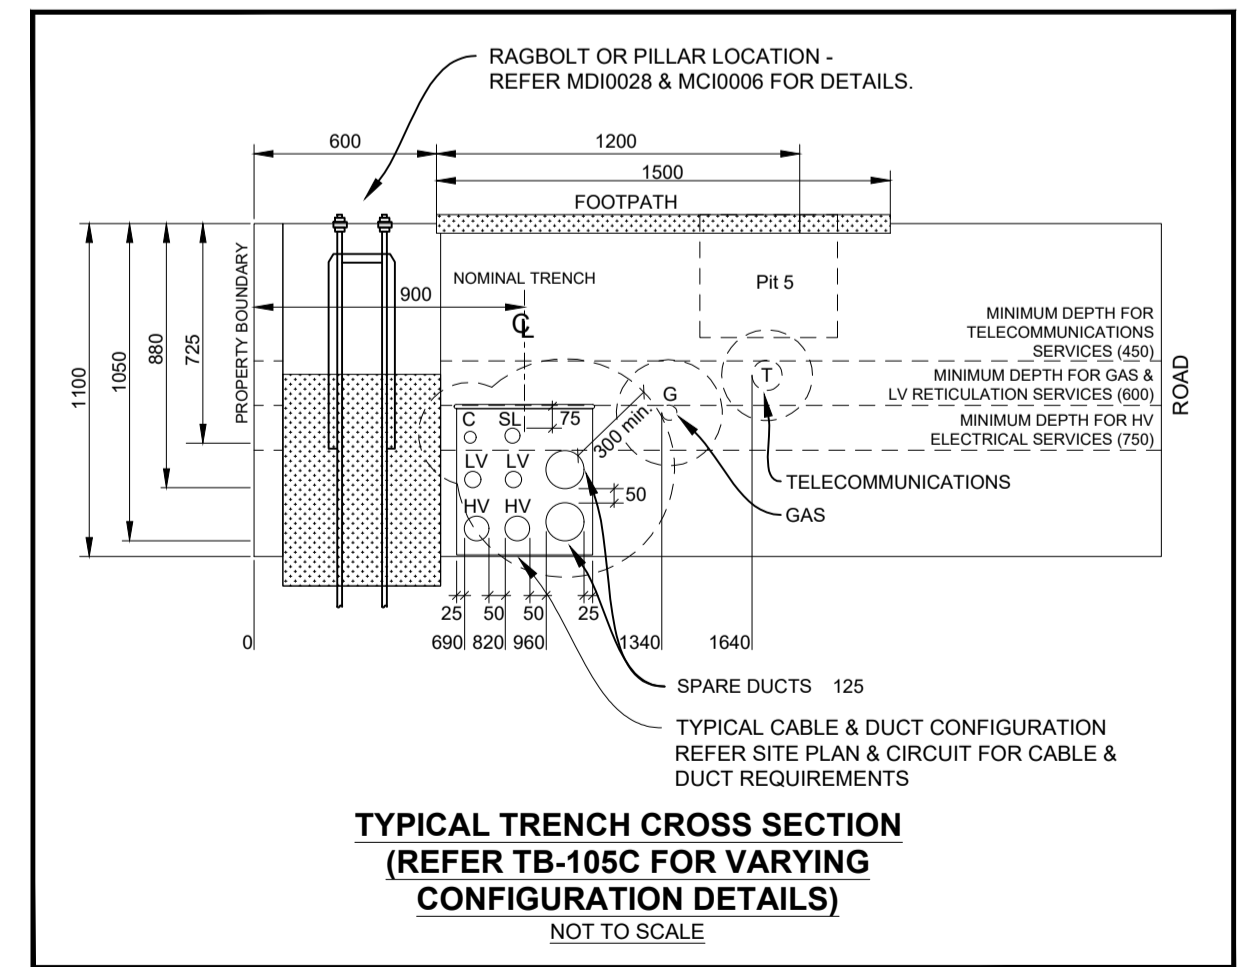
RAGBOLT OR PILLAR LOCATION -
REFER MDI0028 & MCI0006 FOR DETAILS.

600

1200

1500

FOOTPATH

NOMINAL TRENCH

Pit 5

900

℄

PROPERTY BOUNDARY

1100

1050

880

725

MINIMUM DEPTH FOR TELECOMMUNICATIONS SERVICES (450)

MINIMUM DEPTH FOR GAS & LV RETICULATION SERVICES (600)

MINIMUM DEPTH FOR HV ELECTRICAL SERVICES (750)

ROAD

T

G

300 min.

C

SL

75

LV

LV

50

HV

HV

TELECOMMUNICATIONS

GAS

25

50

50

25

0

690

820

960

1340

1640

SPARE DUCTS 125

TYPICAL CABLE & DUCT CONFIGURATION
REFER SITE PLAN & CIRCUIT FOR CABLE & DUCT REQUIREMENTS

TYPICAL TRENCH CROSS SECTION
(REFER TB-105C FOR VARYING CONFIGURATION DETAILS)
NOT TO SCALE